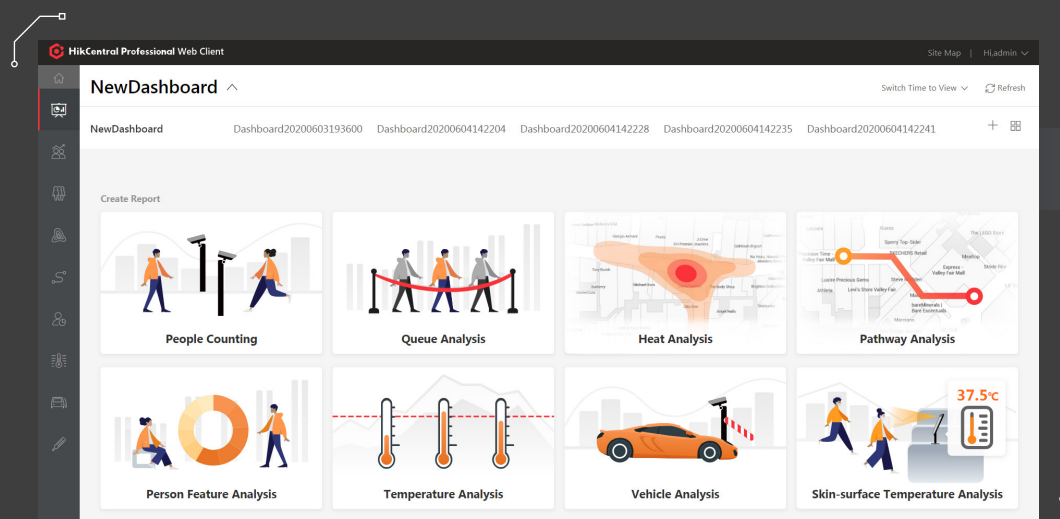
HikCentral Professional Web Client

Site Map | Hi,admin

NewDashboard

Switch Time to View

Refresh

NewDashboard Dashboard20200603193600 Dashboard20200604142204 Dashboard20200604142228 Dashboard20200604142235 Dashboard20200604142241

Create Report

People Counting

Queue Analysis

Heat Analysis

Pathway Analysis

Person Feature Analysis

Temperature Analysis

Vehicle Analysis

37.5℃

Skin-surface Temperature Analysis